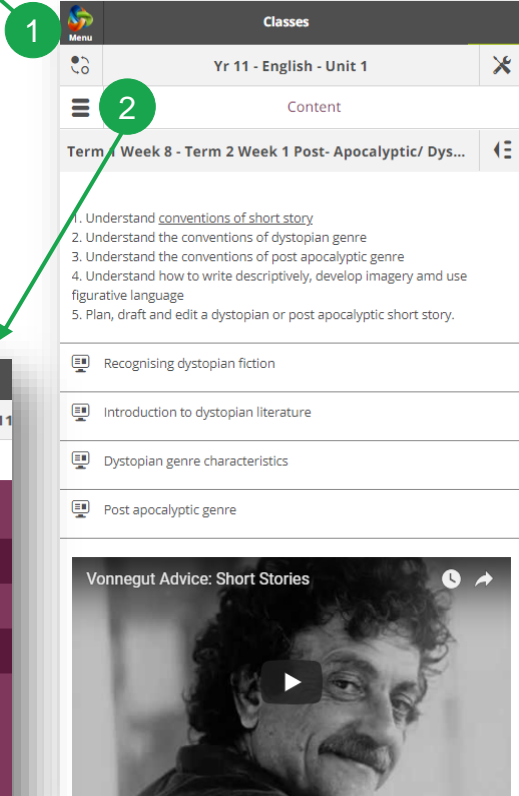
1

Menu

Classes

Yr 11 - English - Unit 1

2

Content

Term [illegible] Week 8 - Term 2 Week 1 Post- Apocalyptic/ Dys...

1. Understand conventions of short story
2. Understand the conventions of dystopian genre
3. Understand the conventions of post apocalyptic genre
4. Understand how to write descriptively, develop imagery amd use figurative language
5. Plan, draft and edit a dystopian or post apocalyptic short story.

Recognising dystopian fiction

Introduction to dystopian literature

Dystopian genre characteristics

Post apocalyptic genre

Vonnegut Advice: Short Stories

1